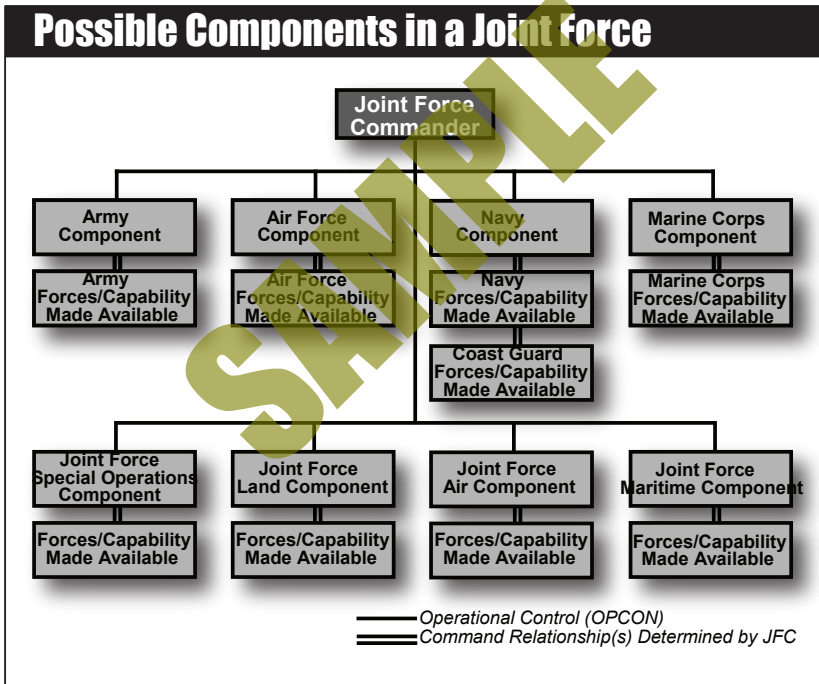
Possible Components in a Joint Force

SAMPLE

Joint Force Commander

Army Component

Army Forces/Capability Made Available

Air Force Component

Air Force Forces/Capability Made Available

Navy Component

Navy Forces/Capability Made Available

Coast Guard Forces/Capability Made Available

Marine Corps Component

Marine Corps Forces/Capability Made Available

Joint Force Special Operations Component

Forces/Capability Made Available

Joint Force Land Component

Forces/Capability Made Available

Joint Force Air Component

Forces/Capability Made Available

Joint Force Maritime Component

Forces/Capability Made Available

Operational Control (OPCON)
Command Relationship(s) Determined by JFC